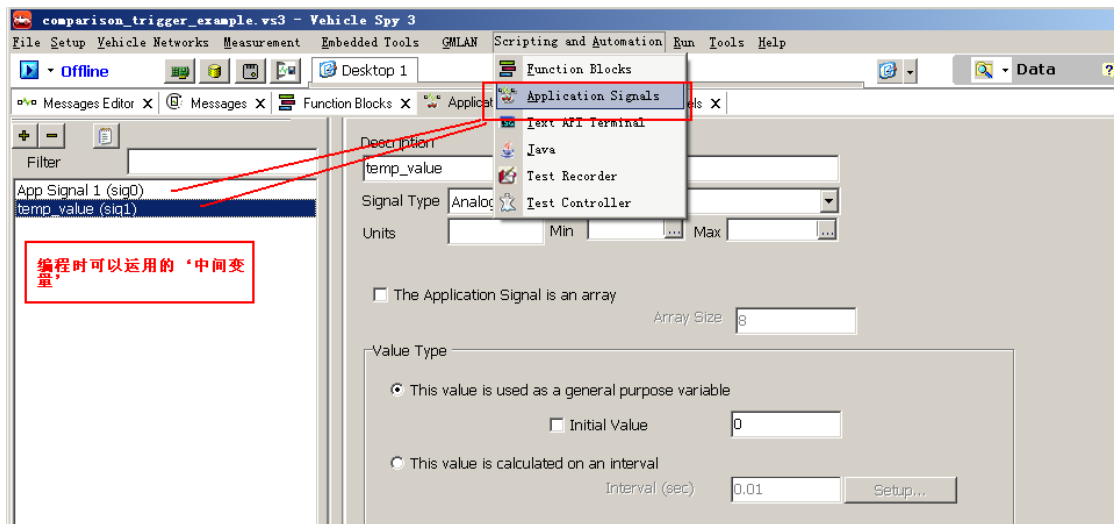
comparison_trigger_example.vs3 - Vehicle Spy 3

File Setup Vehicle Networks Measurement Embedded Tools GMLAN Scripting and Automation Run Tools Help

Offline

Desktop 1

Data

Messages Editor
Messages
Function Blocks
Applicat
els

Function Blocks
Application Signals
Text API Terminal
Java
Test Recorder
Test Controller

Filter

App Signal 1 (sig0)
temp_value (sig1)

编程时可以运用的‘中间变量’

Description
temp_value

Signal Type Analog

Units
Min
Max

The Application Signal is an array

Array Size 8

Value Type

This value is used as a general purpose variable

Initial Value 0

This value is calculated on an interval

Interval (sec) 0.01 Setup...